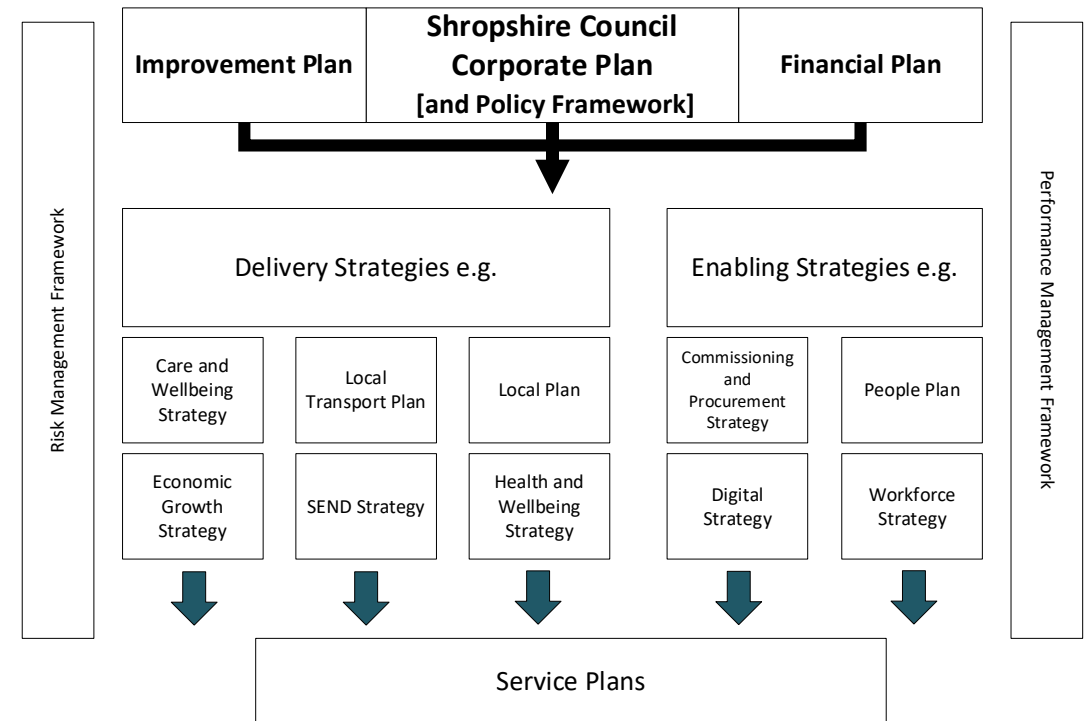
Improvement Plan

Shropshire Council Corporate Plan [and Policy Framework]

Financial Plan

Risk Management Framework

Performance Management Framework

Delivery Strategies e.g.

Enabling Strategies e.g.

Care and Wellbeing Strategy

Local Transport Plan

Local Plan

Commissioning and Procurement Strategy

People Plan

Economic Growth Strategy

SEND Strategy

Health and Wellbeing Strategy

Digital Strategy

Workforce Strategy

Service Plans